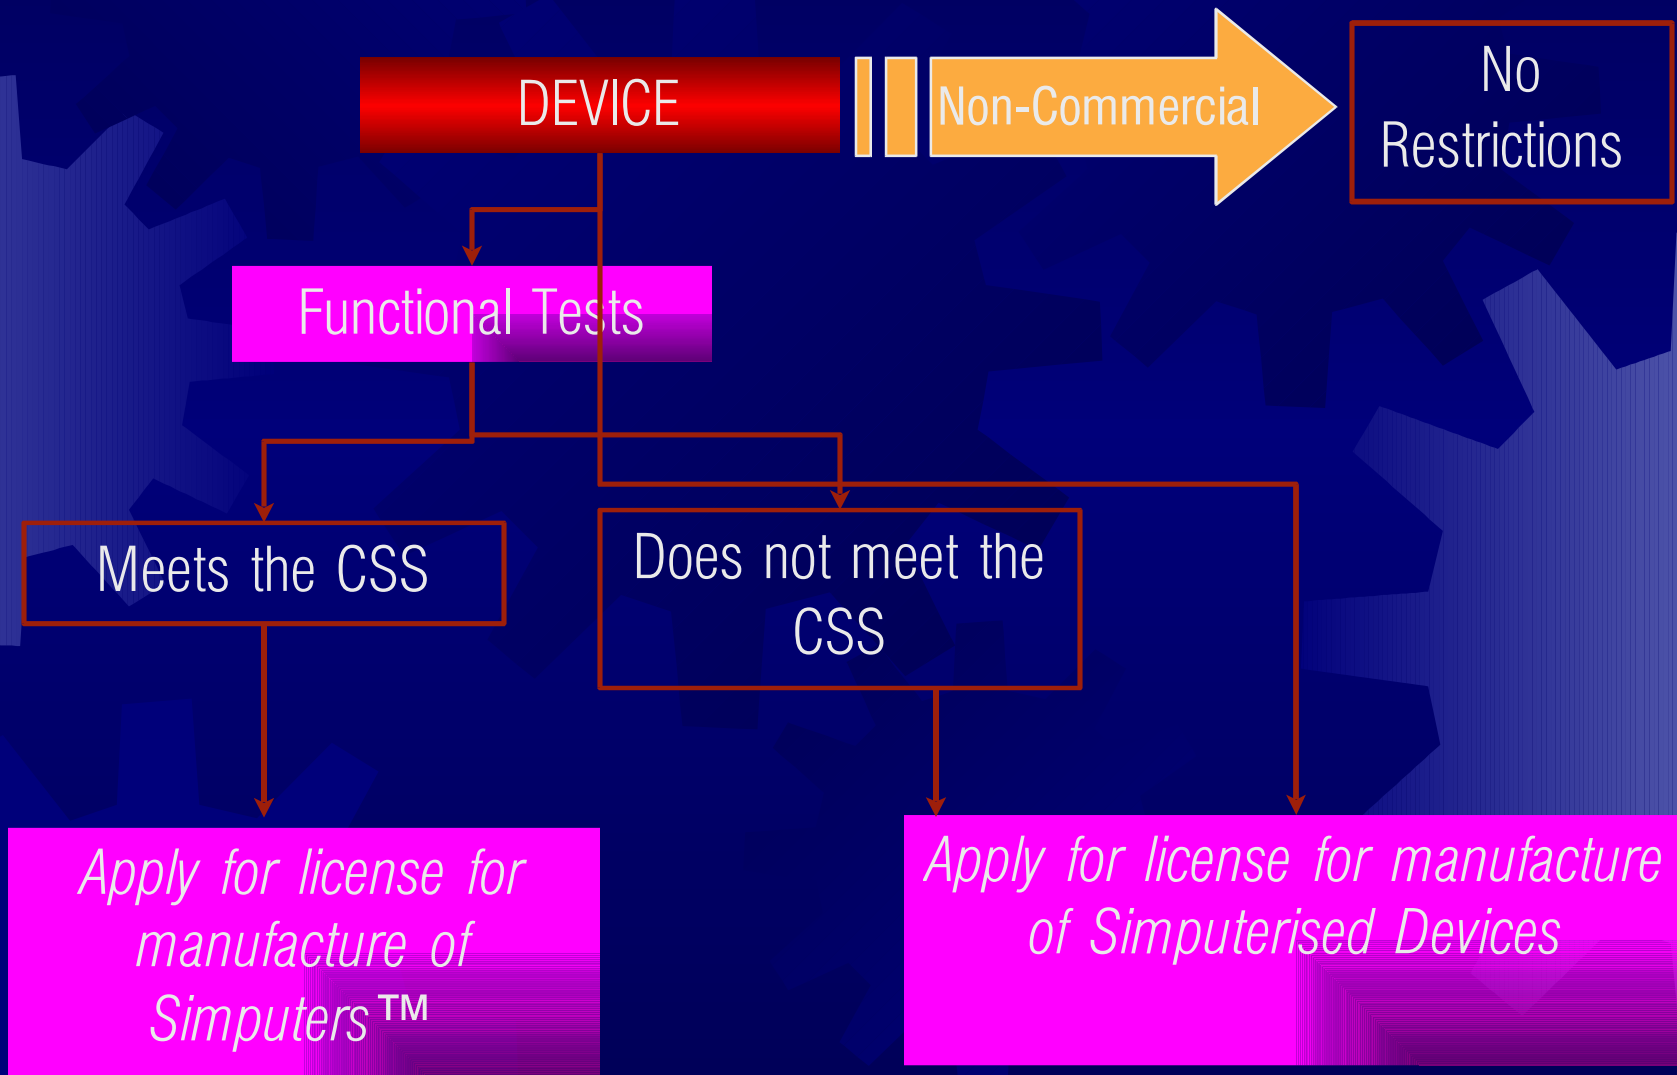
DEVICE

Non-Commercial

No Restrictions

Functional Tests

Meets the CSS

Does not meet the CSS

Apply for license for manufacture of Simputers™

Apply for license for manufacture of Simputerised Devices